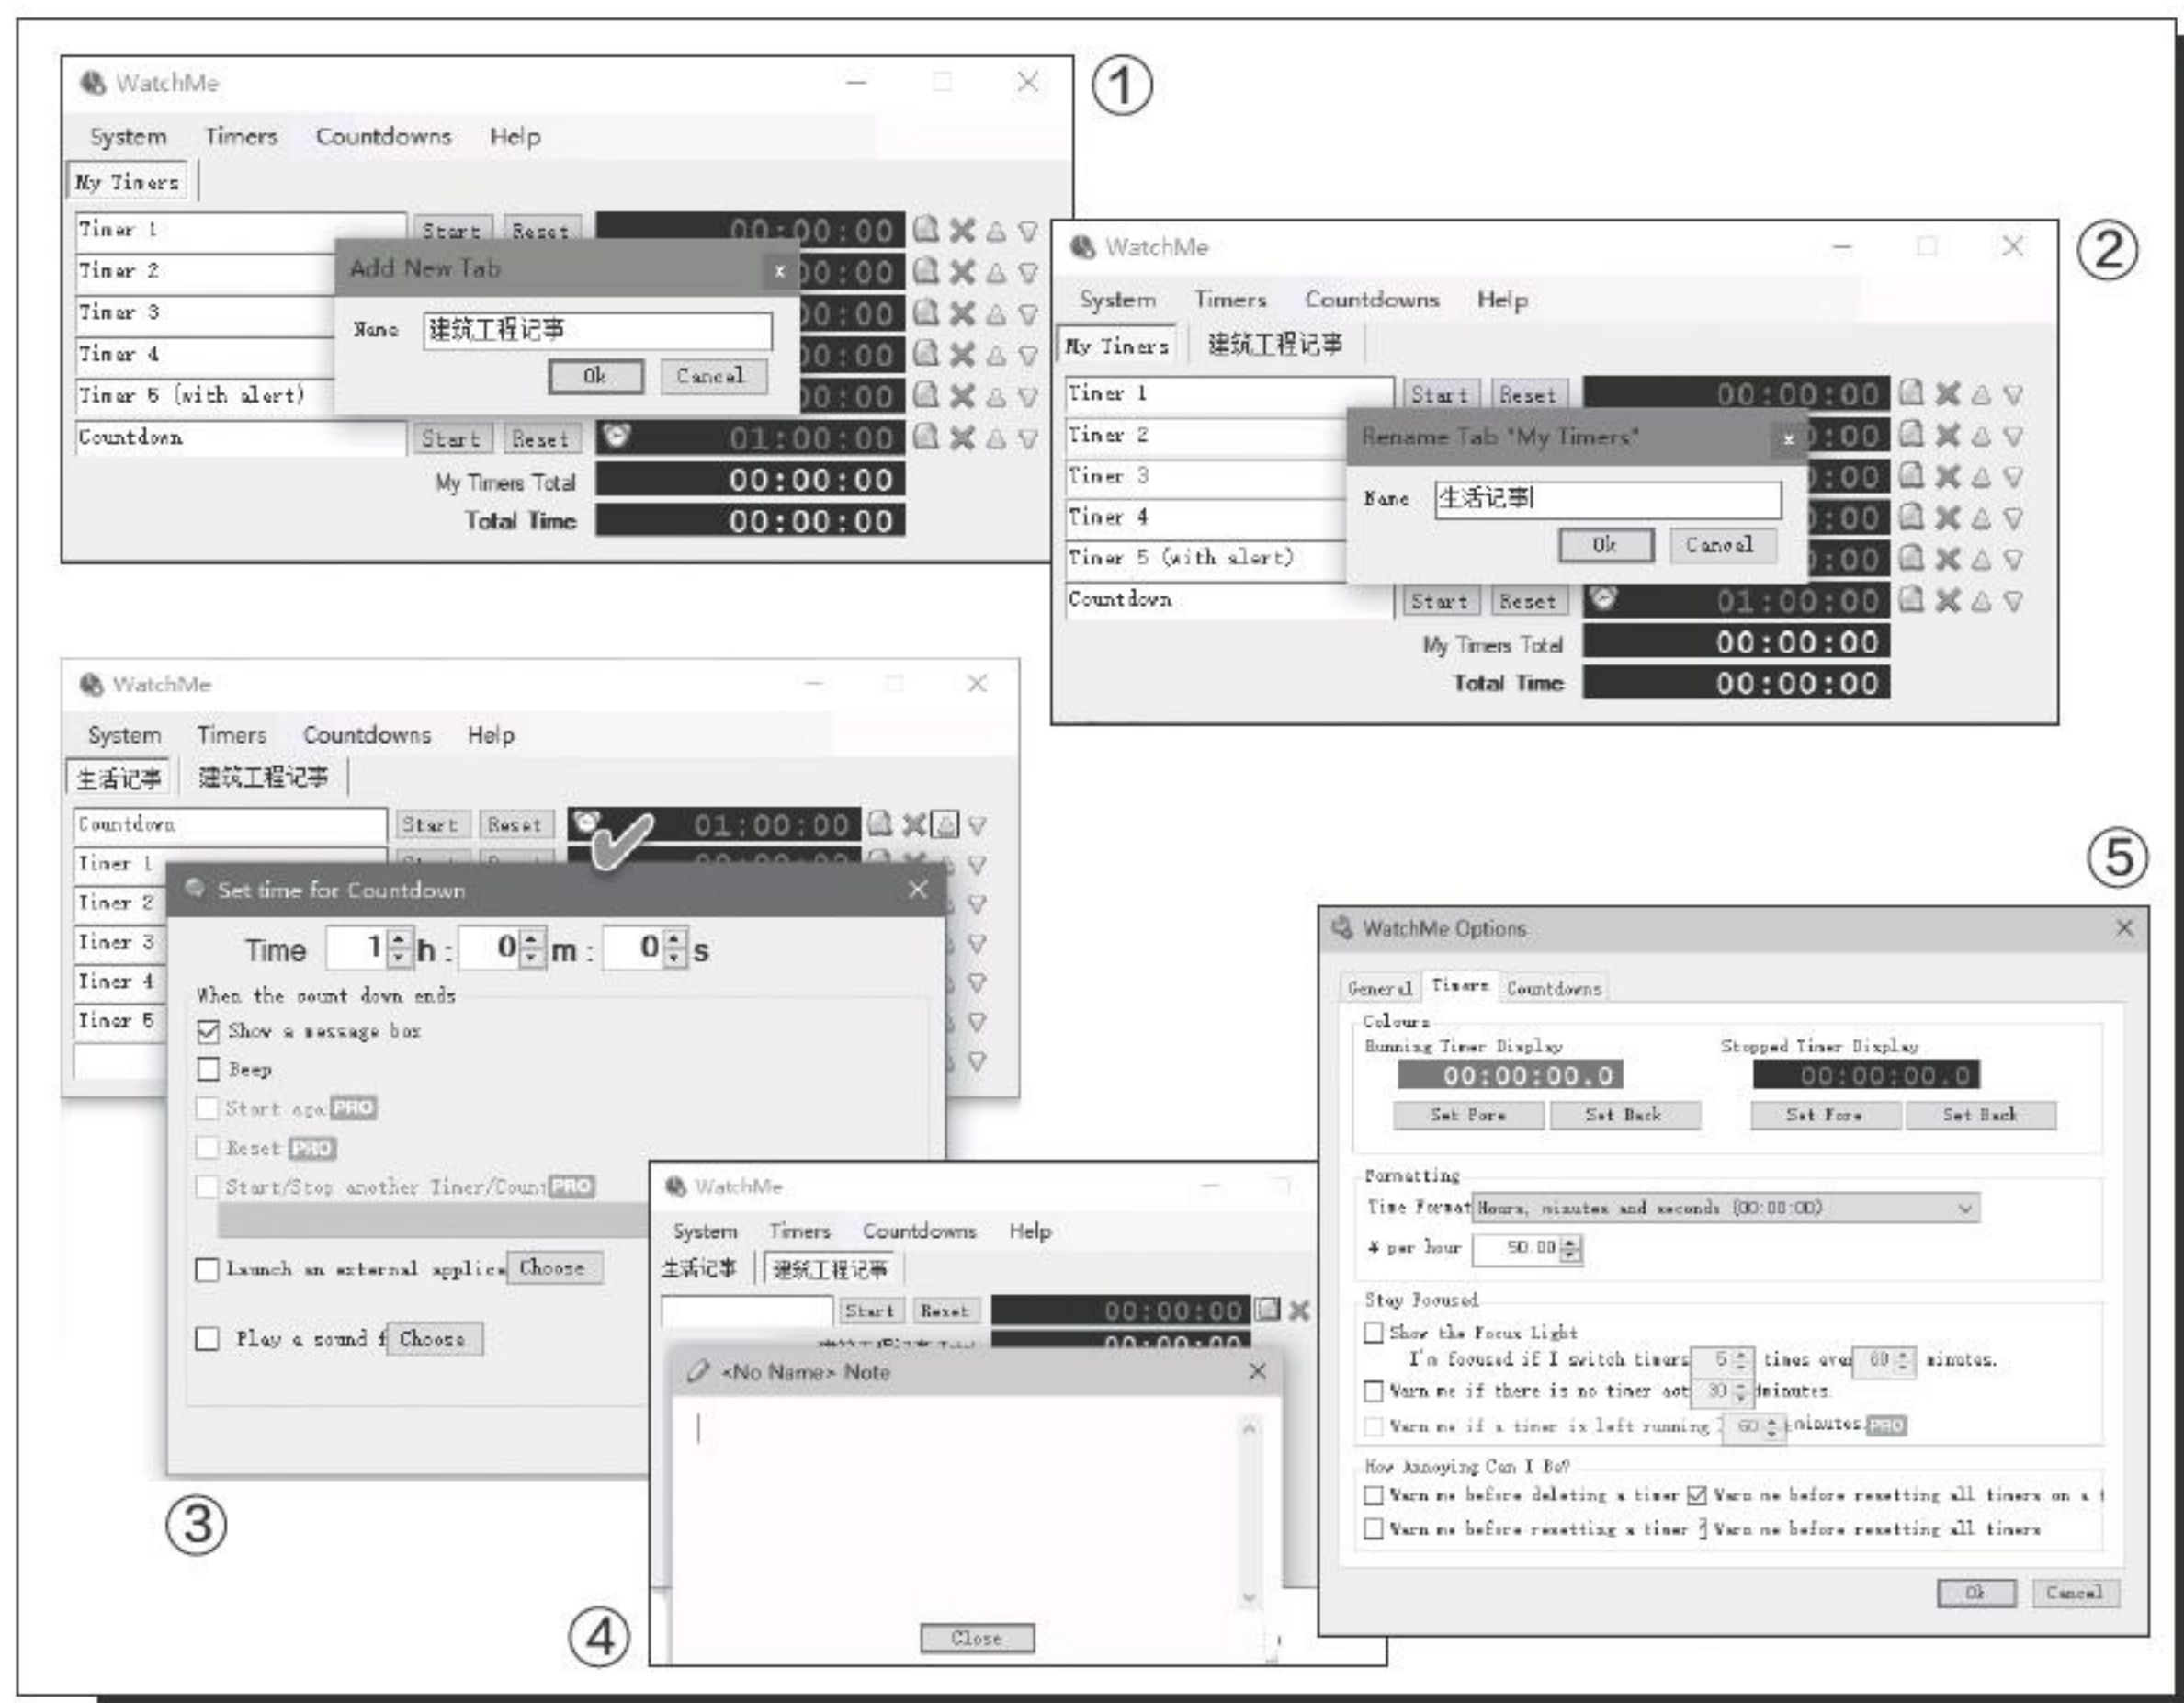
WatchMe
System Timers Countdowns Help
My Timers
Timer 1 Start Reset 00:00:00
Timer 2 00:00
Timer 3 00:00
Timer 4 00:00
Timer 5 (with alert) 00:00
Countdown Start Reset 01:00:00
My Timers Total 00:00:00
Total Time 00:00:00
Add New Tab
Name 建筑工程记事
Ok Cancel
①

WatchMe
System Timers Countdowns Help
My Timers 建筑工程记事
Timer 1 Start Reset 00:00:00
Timer 2 :00
Timer 3 :00
Timer 4 :00
Timer 5 (with alert) :00
Countdown Start Reset 01:00:00
My Timers Total 00:00:00
Total Time 00:00:00
Rename Tab "My Timers"
Name 生活记事
Ok Cancel
②

WatchMe
System Timers Countdowns Help
生活记事 建筑工程记事
Countdown Start Reset 01:00:00
Timer 1
Timer 2
Timer 3
Timer 4
Timer 5
Set time for Countdown
Time 1 h : 0 m : 0 s
When the count down ends
Show a message box
Beep
Start aga PRO
Reset PRO
Start/Stop another Timer/Count PRO
Launch an external applica Choose
Play a sound f Choose
③

WatchMe
System Timers Countdowns Help
生活记事 建筑工程记事
Start Reset 00:00:00
<No Name> Note
Close
④

⑤
WatchMe Options
General Timers Countdowns
Colours
Running Timer Display 00:00:00.0
Stopped Timer Display 00:00:00.0
Set Fore Set Back Set Fore Set Back
Formatting
Time Format Hours, minutes and seconds (00:00:00)
$ per hour 50.00
Stay Focused
Show the Focus Light
I'm focused if I switch timers 5 times ever 60 minutes.
Warn me if there is no timer act 30 minutes.
Warn me if a timer is left running 60 minutes PRO
How Annoying Can I Be?
Warn me before deleting a timer Warn me before resetting all timers on a t
Warn me before resetting a timer Warn me before resetting all timers
Ok Cancel